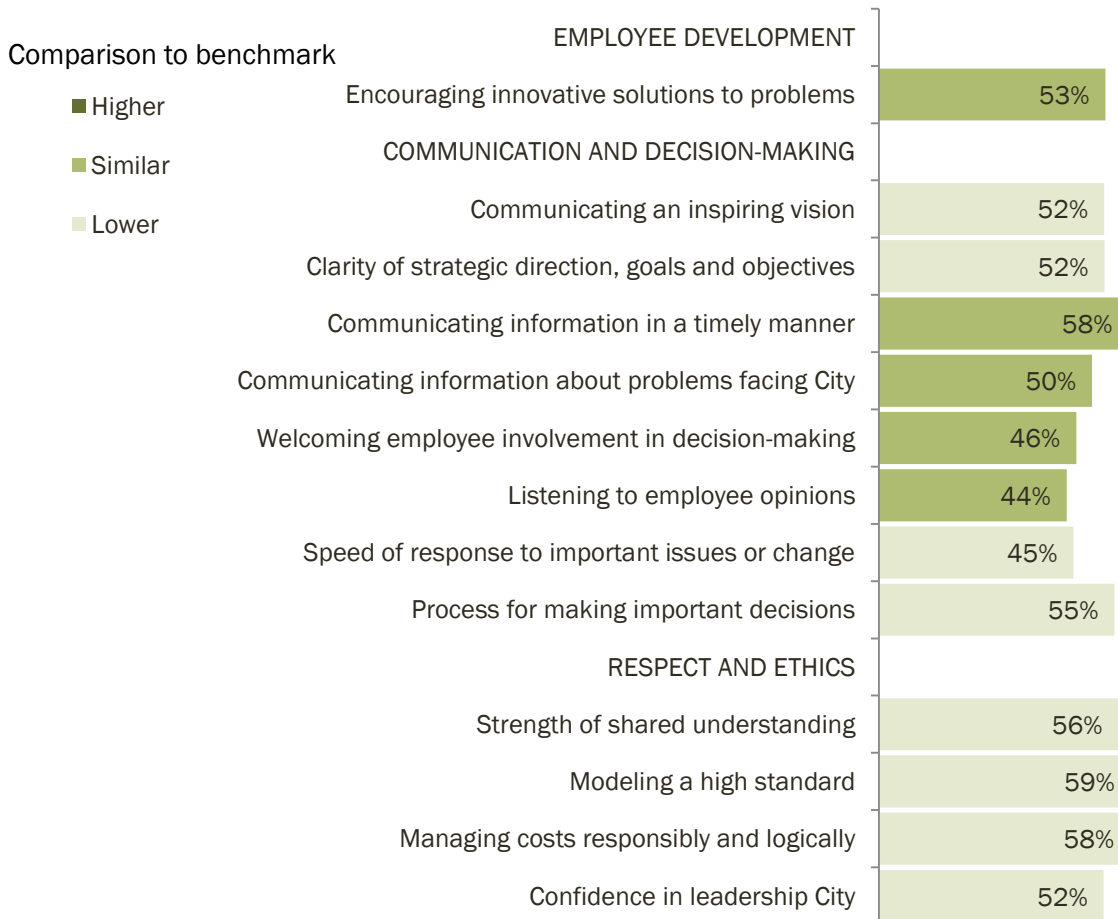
Comparison to benchmark

Higher

Similar

Lower

EMPLOYEE DEVELOPMENT

Encouraging innovative solutions to problems 53%

COMMUNICATION AND DECISION-MAKING

Communicating an inspiring vision 52%

Clarity of strategic direction, goals and objectives 52%

Communicating information in a timely manner 58%

Communicating information about problems facing City 50%

Welcoming employee involvement in decision-making 46%

Listening to employee opinions 44%

Speed of response to important issues or change 45%

Process for making important decisions 55%

RESPECT AND ETHICS

Strength of shared understanding 56%

Modeling a high standard 59%

Managing costs responsibly and logically 58%

Confidence in leadership City 52%